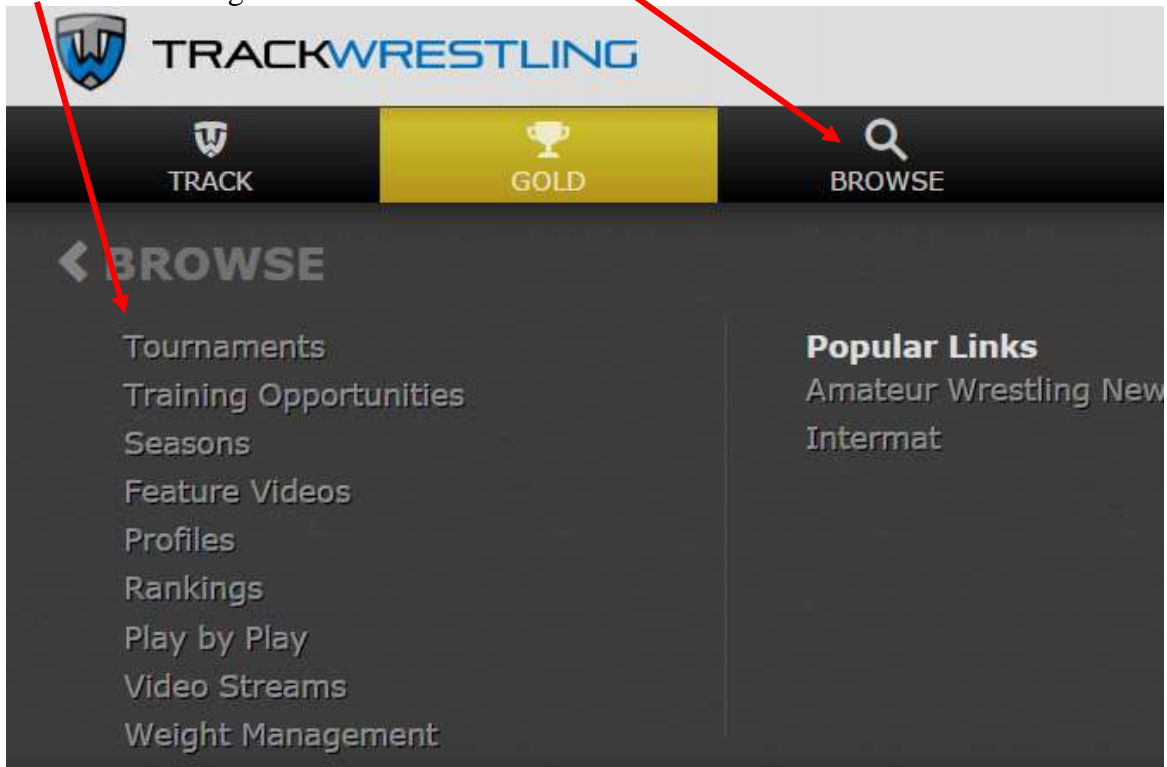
TRACKWRESTLING

TRACK
GOLD
BROWSE

BROWSE

Tournaments
Training Opportunities
Seasons
Feature Videos
Profiles
Rankings
Play by Play
Video Streams
Weight Management

Popular Links
Amateur Wrestling New
Intermat